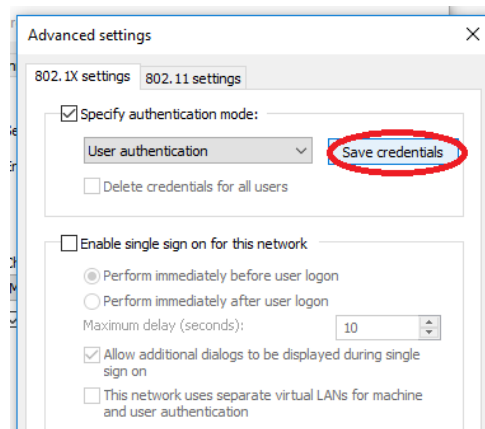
Advanced settings

802.1X settings
802.11 settings

Specify authentication mode:
User authentication
Save credentials
Delete credentials for all users

Enable single sign on for this network
Perform immediately before user logon
Perform immediately after user logon
Maximum delay (seconds):
10
Allow additional dialogs to be displayed during single sign on
This network uses separate virtual LANs for machine and user authentication